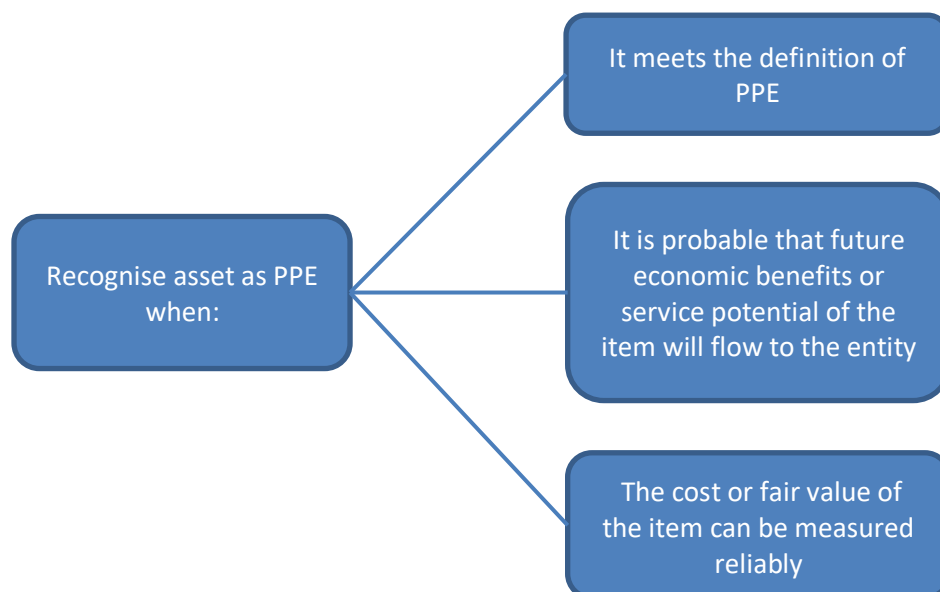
Recognise asset as PPE when:

It meets the definition of PPE

It is probable that future economic benefits or service potential of the item will flow to the entity

The cost or fair value of the item can be measured reliably